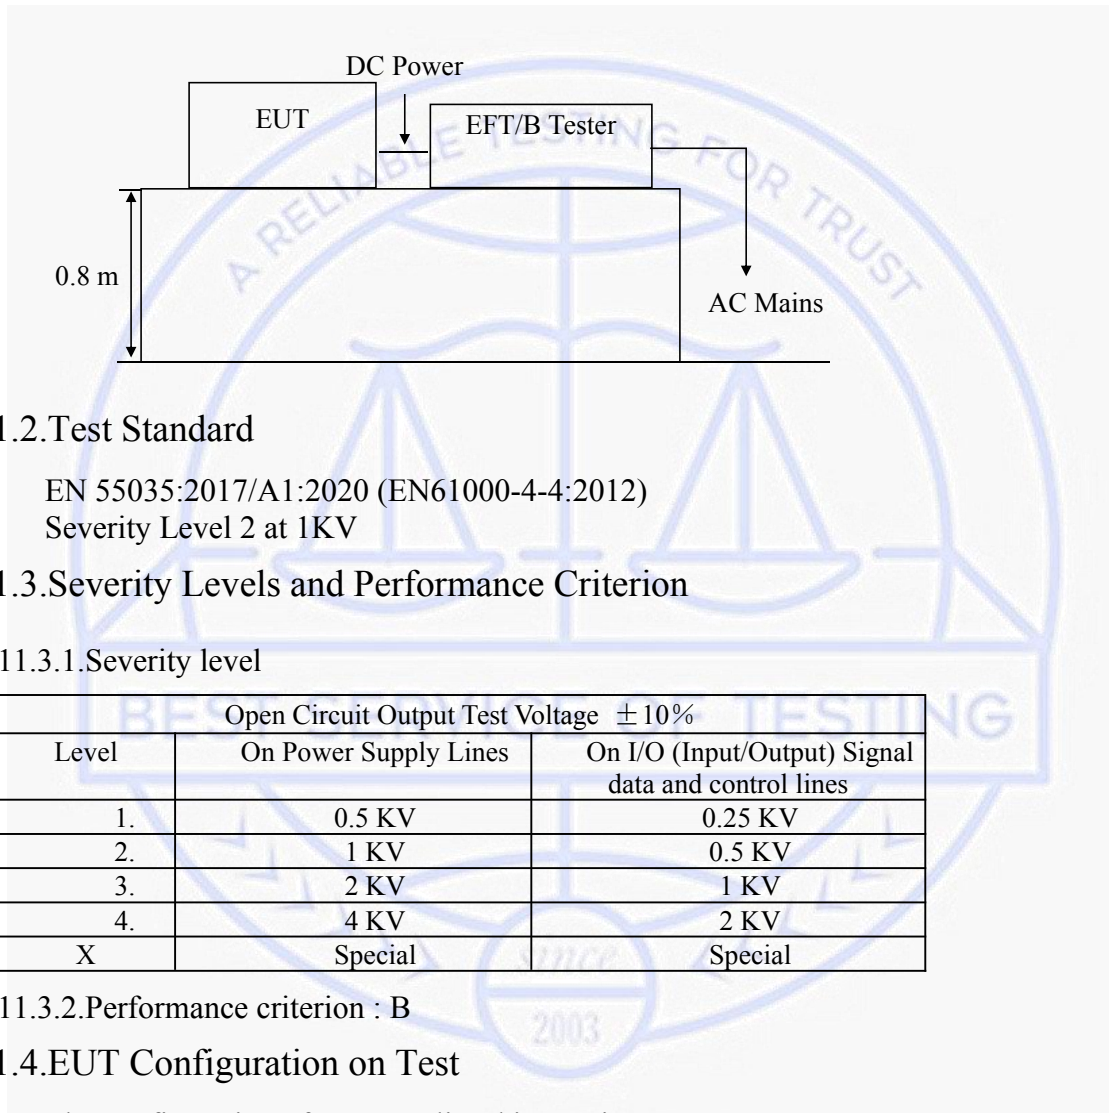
DC Power

EUT

EFT/B Tester

0.8 m

AC Mains

1.2.Test Standard

EN 55035:2017/A1:2020 (EN61000-4-4:2012)
Severity Level 2 at 1KV

1.3.Severity Levels and Performance Criterion

11.3.1.Severity level

| Open Circuit Output Test Voltage $\pm 10\%$ | | |
|---|---|---|
| Level | On Power Supply Lines | On I/O (Input/Output) Signal data and control lines |
| 1. | 0.5 KV | 0.25 KV |
| 2. | 1 KV | 0.5 KV |
| 3. | 2 KV | 1 KV |
| 4. | 4 KV | 2 KV |
| X | Special | Special |

11.3.2.Performance criterion : B

1.4.EUT Configuration on Test

A RELIABLE TESTING FOR TRUST

BEST SERVICE OF TESTING

since 2003